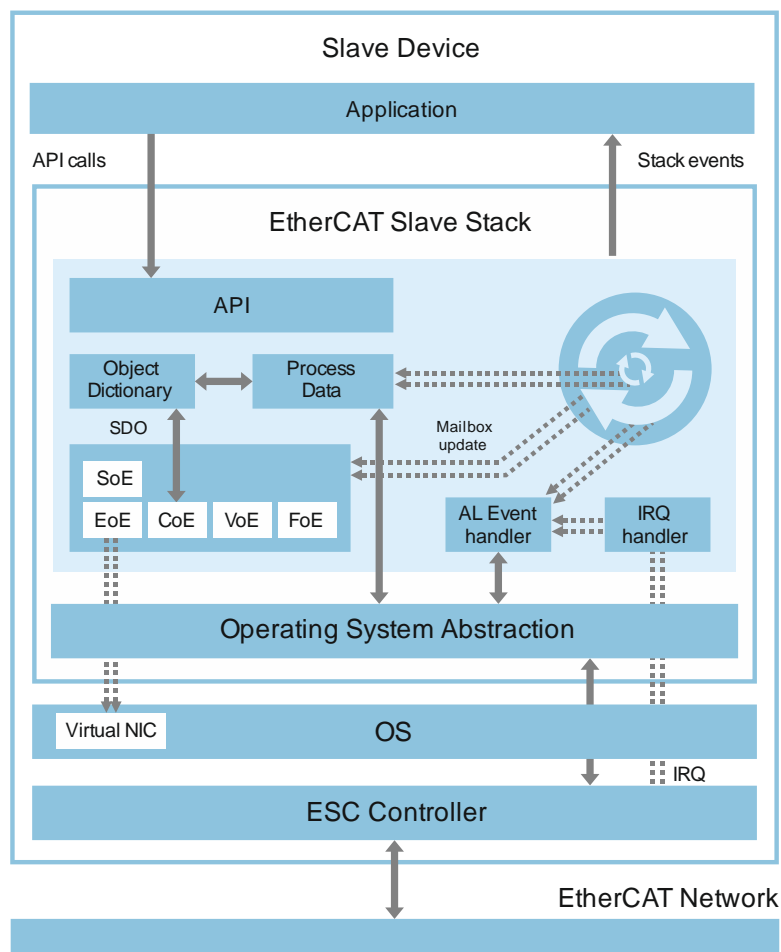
Slave Device

Application

API calls

Stack events

EtherCAT Slave Stack

API

Object Dictionary

Process Data

SDO

Mailbox update

SoE

EoE

CoE

VoE

FoE

AL Event handler

IRQ handler

Operating System Abstraction

Virtual NIC

OS

IRQ

ESC Controller

EtherCAT Network